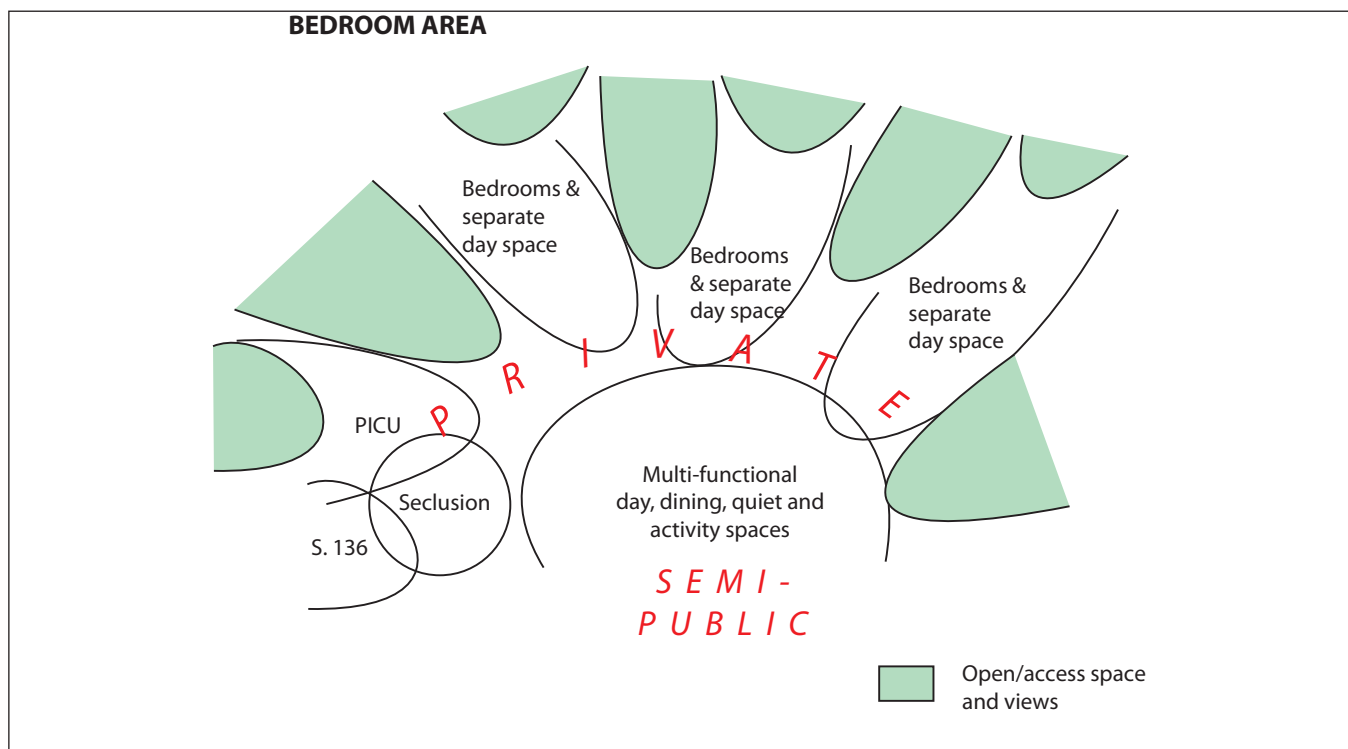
BEDROOM AREA

Bedrooms & separate day space

Bedrooms & separate day space

Bedrooms & separate day space

P R I V A T E

PICU

Seclusion

S. 136

Multi-functional day, dining, quiet and activity spaces

SEMI-PUBLIC

Open/access space and views